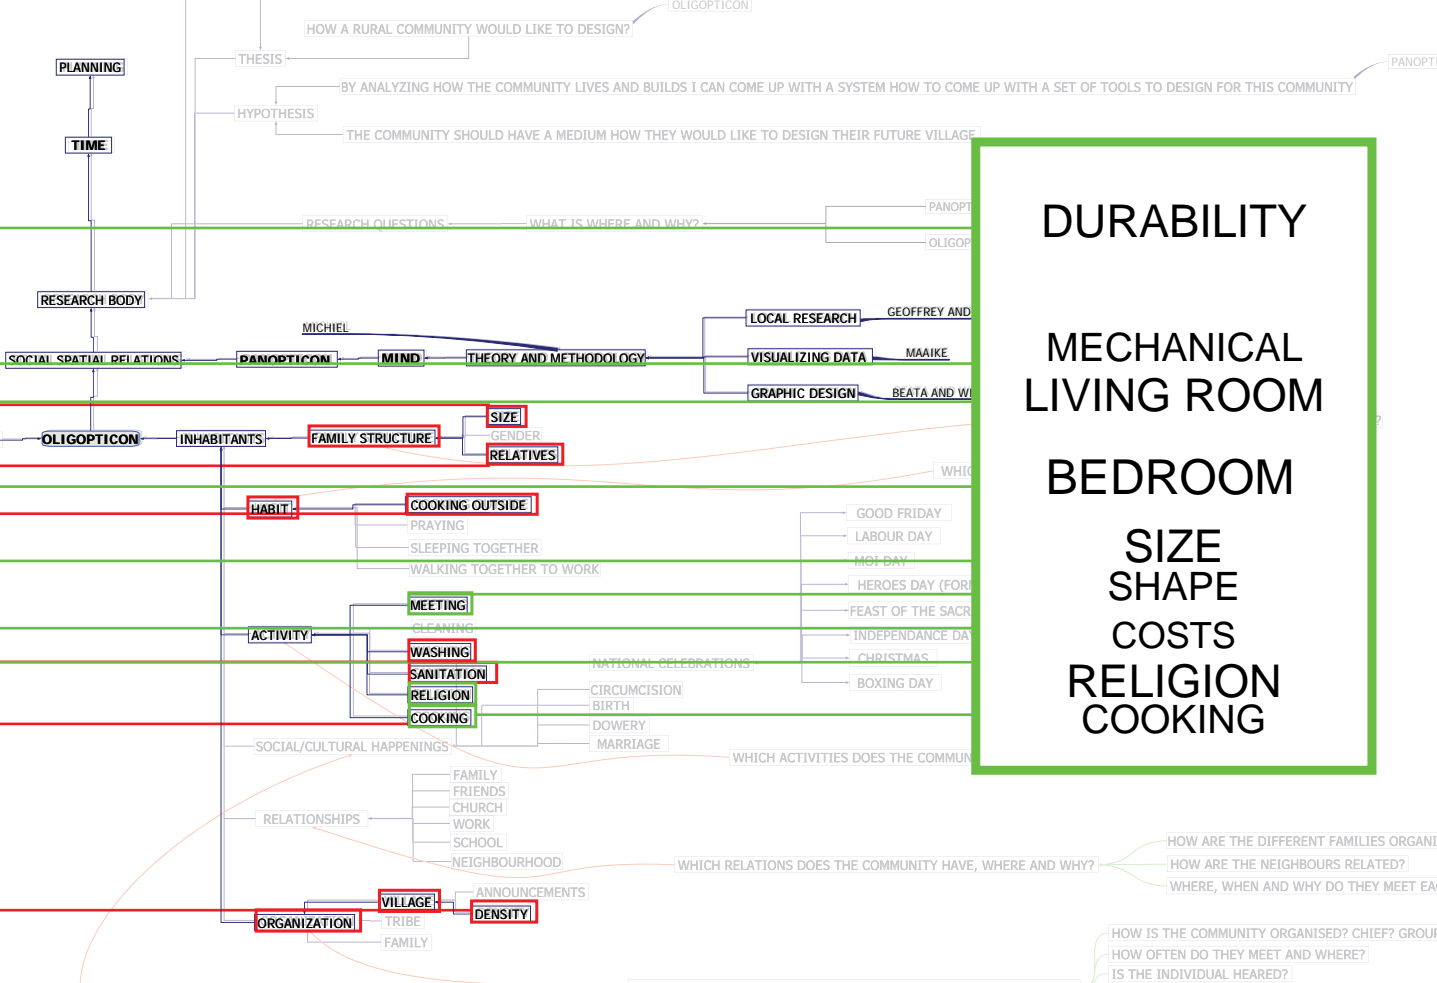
OLIGOPTICON
HOW A RURAL COMMUNITY WOULD LIKE TO DESIGN?
PLANNING
THESIS
PANOPT
BY ANALYZING HOW THE COMMUNITY LIVES AND BUILDS I CAN COME UP WITH A SYSTEM HOW TO COME UP WITH A SET OF TOOLS TO DESIGN FOR THIS COMMUNITY
HYPOTHESIS
TIME
THE COMMUNITY SHOULD HAVE A MEDIUM HOW THEY WOULD LIKE TO DESIGN THEIR FUTURE VILLAGE
RESEARCH QUESTIONS
WHAT IS WHERE AND WHY?
PANOPT
OLIGOP
RESEARCH BODY
MICHIEL
LOCAL RESEARCH
GEOFFREY AND
SOCIAL SPATIAL RELATIONS
PANOPTICON
MIND
THEORY AND METHODOLOGY
VISUALIZING DATA
MAAIKE
GRAPHIC DESIGN
BEATA AND WI
OLIGOPTICON
INHABITANTS
FAMILY STRUCTURE
SIZE
GENDER
RELATIVES
WHIC
HABIT
COOKING OUTSIDE
PRAYING
SLEEPING TOGETHER
WALKING TOGETHER TO WORK
GOOD FRIDAY
LABOUR DAY
MOI DAY
HEROES DAY (FOR
FEAST OF THE SACR
INDEPENDANCE DA
CHRISTMAS
BOXING DAY
MEETING
CLEANING
ACTIVITY
WASHING
SANITATION
RELIGION
COOKING
NATIONAL CELEBRATIONS
CIRCUMCISION
BIRTH
DOWERY
MARRIAGE
SOCIAL/CULTURAL HAPPENINGS
WHICH ACTIVITIES DOES THE COMMUN
FAMILY
FRIENDS
CHURCH
WORK
SCHOOL
NEIGHBOURHOOD
RELATIONSHIPS
WHICH RELATIONS DOES THE COMMUNITY HAVE, WHERE AND WHY?
HOW ARE THE DIFFERENT FAMILIES ORGANI
HOW ARE THE NEIGHBOURS RELATED?
WHERE, WHEN AND WHY DO THEY MEET EA
ANNOUNCEMENTS
VILLAGE
DENSITY
ORGANIZATION
TRIBE
FAMILY
HOW IS THE COMMUNITY ORGANISED? CHIEF? GROUP
HOW OFTEN DO THEY MEET AND WHERE?
IS THE INDIVIDUAL HEARED?

DURABILITY

MECHANICAL
LIVING ROOM

BEDROOM

SIZE
SHAPE
COSTS
RELIGION
COOKING